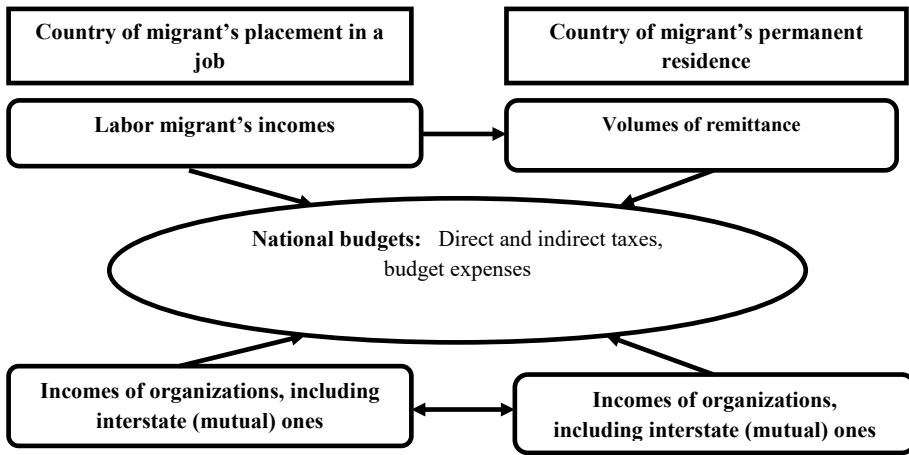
Country of migrant's placement in a job

Country of migrant's permanent residence

Labor migrant's incomes

Volumes of remittance

National budgets: Direct and indirect taxes, budget expenses

Incomes of organizations, including interstate (mutual) ones

Incomes of organizations, including interstate (mutual) ones